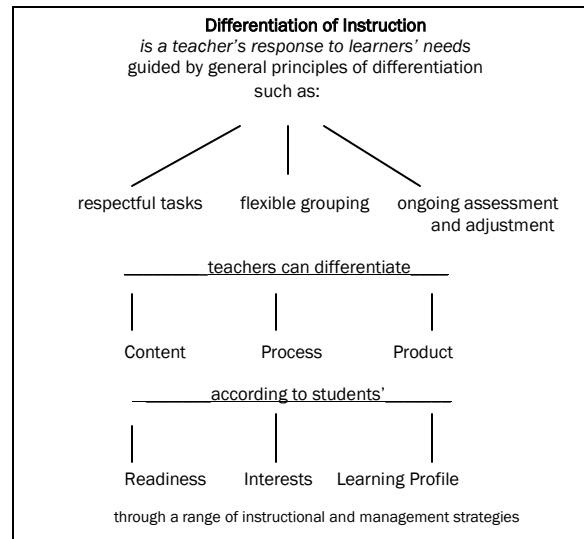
Differentiation of Instruction

*is a teacher's response to learners' needs*

guided by general principles of differentiation such as:

respectful tasks

flexible grouping

ongoing assessment and adjustment

teachers can differentiate

Content

Process

Product

according to students'

Readiness

Interests

Learning Profile

through a range of instructional and management strategies